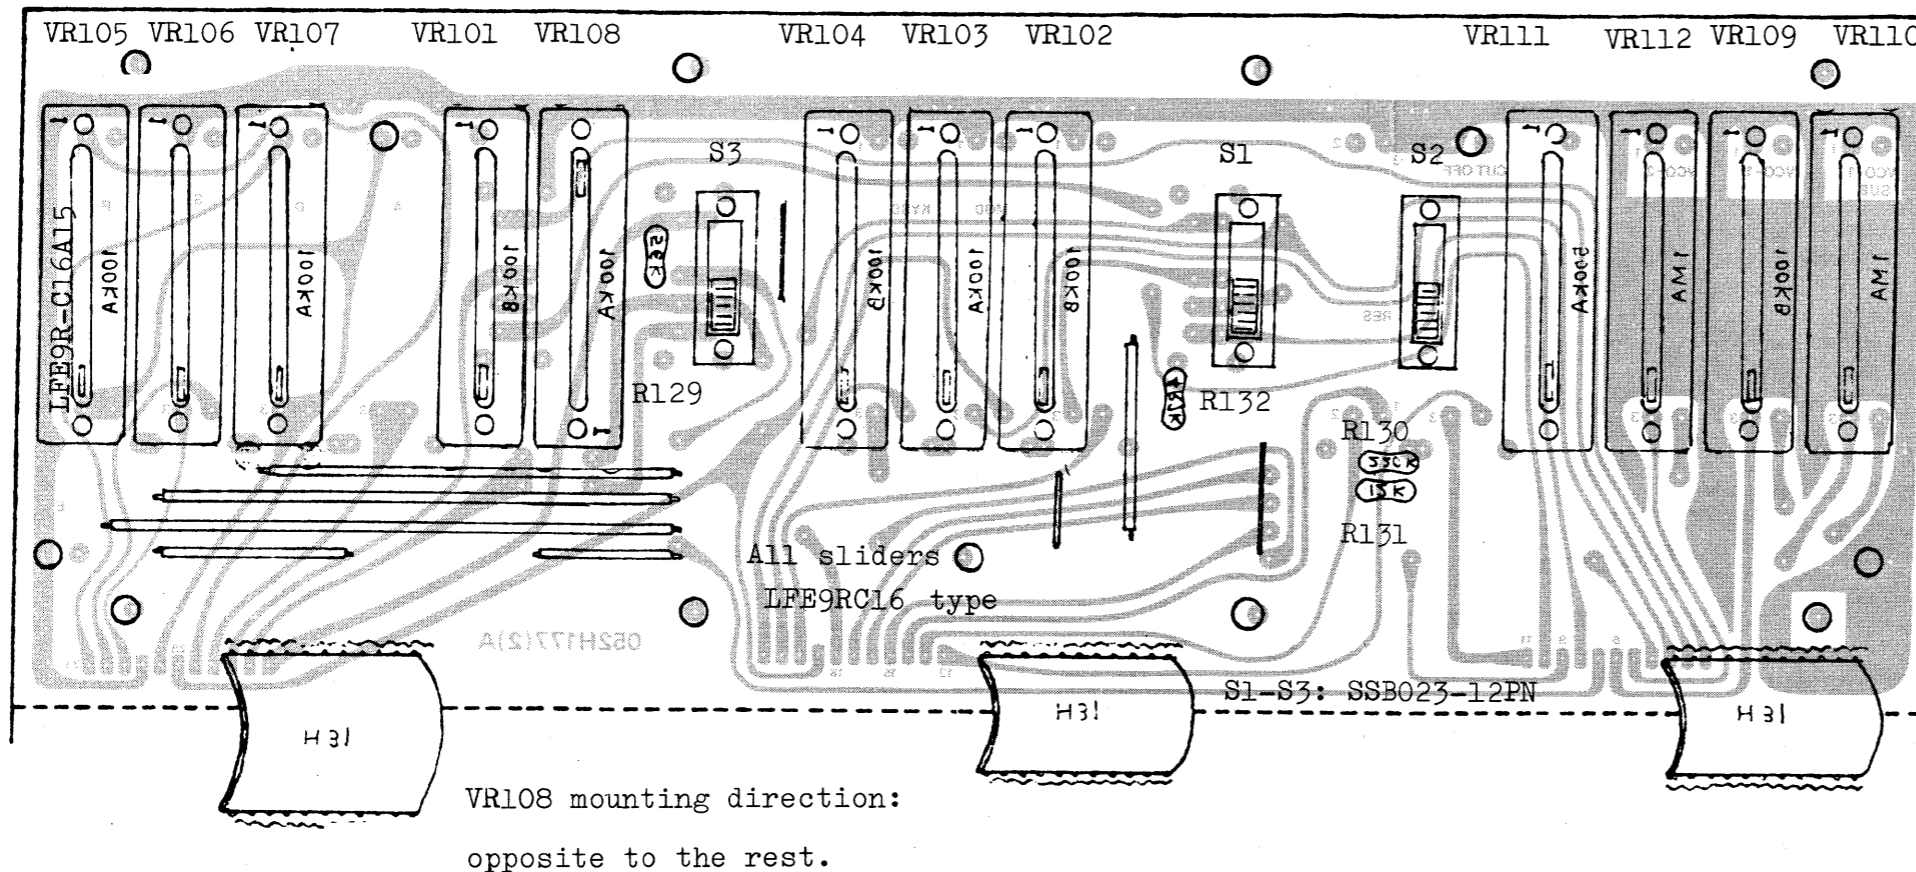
VR105 VR106 VR107 VR101 VR108 VR104 VR103 VR102 VR111 VR112 VR109 VR110

LFE9R-C16A15

100KA 100KA 100KB 100KA 100KB 100KA 100KB 500KA 1MA 100KB 1MA

S3 S1 S2

R129 R132 R130 R131

33K 33K 15K

All sliders
LFE9RC16 type

S1-S3: SSB023-12PN

H31 H31 H31

VR108 mounting direction:
opposite to the rest.